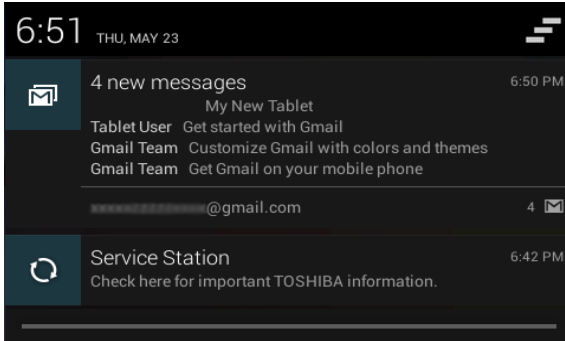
6:51 THU, MAY 23

4 new messages 6:50 PM
My New Tablet
Tablet User Get started with Gmail
Gmail Team Customize Gmail with colors and themes
Gmail Team Get Gmail on your mobile phone

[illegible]@gmail.com 4

Service Station 6:42 PM
Check here for important TOSHIBA information.